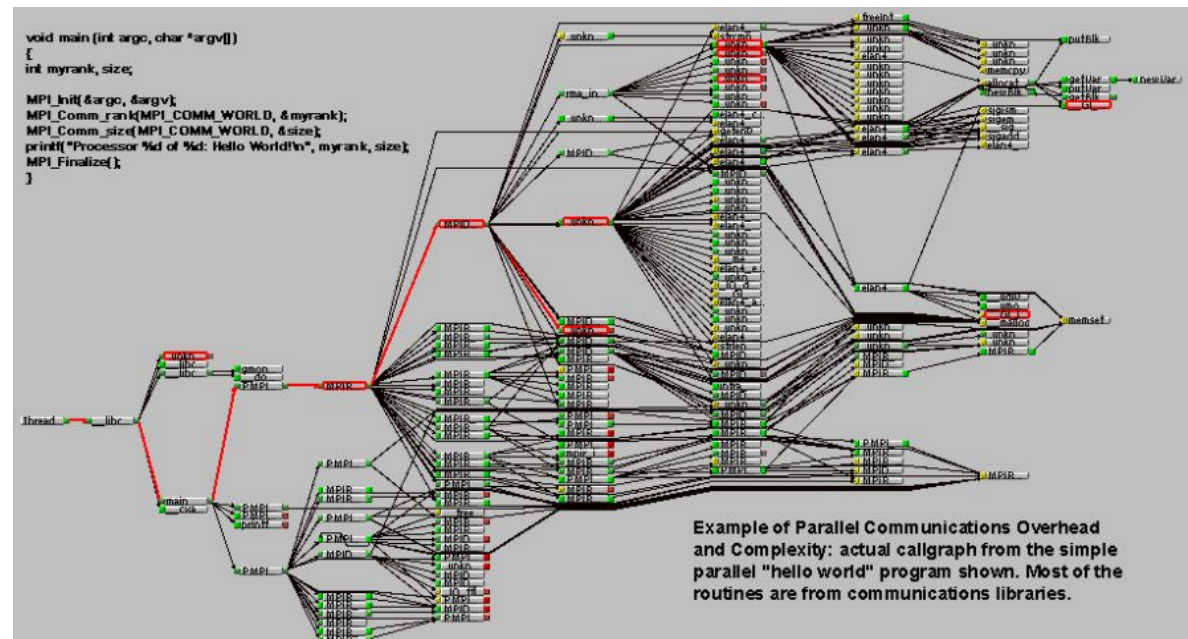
void main (int argc, char *argv[])
{
int myrank, size;

MPI_Init(&argc, &argv);
MPI_Comm_rank(MPI_COMM_WORLD, &myrank);
MPI_Comm_size(MPI_COMM_WORLD, &size);
printf("Processor %d of %d: Hello World!\n", myrank, size);
MPI_Finalize();
}

thread __libc unkn libc libc gmon do PMPI MPIR main PMPI PMPI printf PMPI MPIR MPID unkn rma_in unkn MPID free freeint memcpy putBlk getVar newVar putVar getBlk alloca newBlk sigism sigemp elan4 memset malloc

Example of Parallel Communications Overhead and Complexity: actual callgraph from the simple parallel "hello world" program shown. Most of the routines are from communications libraries.